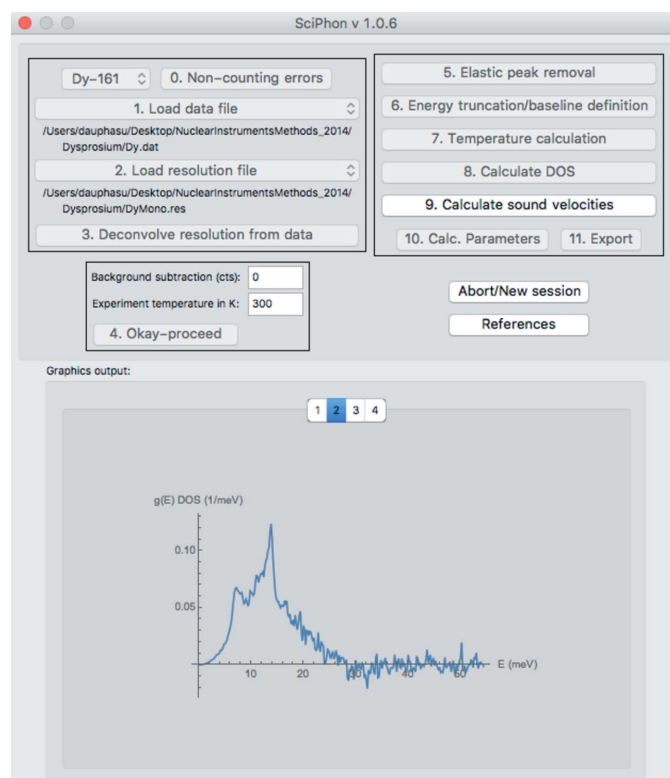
SciPhon v 1.0.6

Dy-161

0. Non-counting errors

1. Load data file

/Users/dauphasu/Desktop/NuclearInstrumentsMethods_2014/Dysprosium/Dy.dat

2. Load resolution file

/Users/dauphasu/Desktop/NuclearInstrumentsMethods_2014/Dysprosium/DyMono.res

3. Deconvolve resolution from data

5. Elastic peak removal

6. Energy truncation/baseline definition

7. Temperature calculation

8. Calculate DOS

9. Calculate sound velocities

10. Calc. Parameters

11. Export

Background subtraction (cts): 0

Experiment temperature in K: 300

4. Okay-proceed

Abort/New session

References

Graphics output:

1 2 3 4

g(E) DOS (1/meV)

0.10

0.05

20

30

40

60

E (meV)